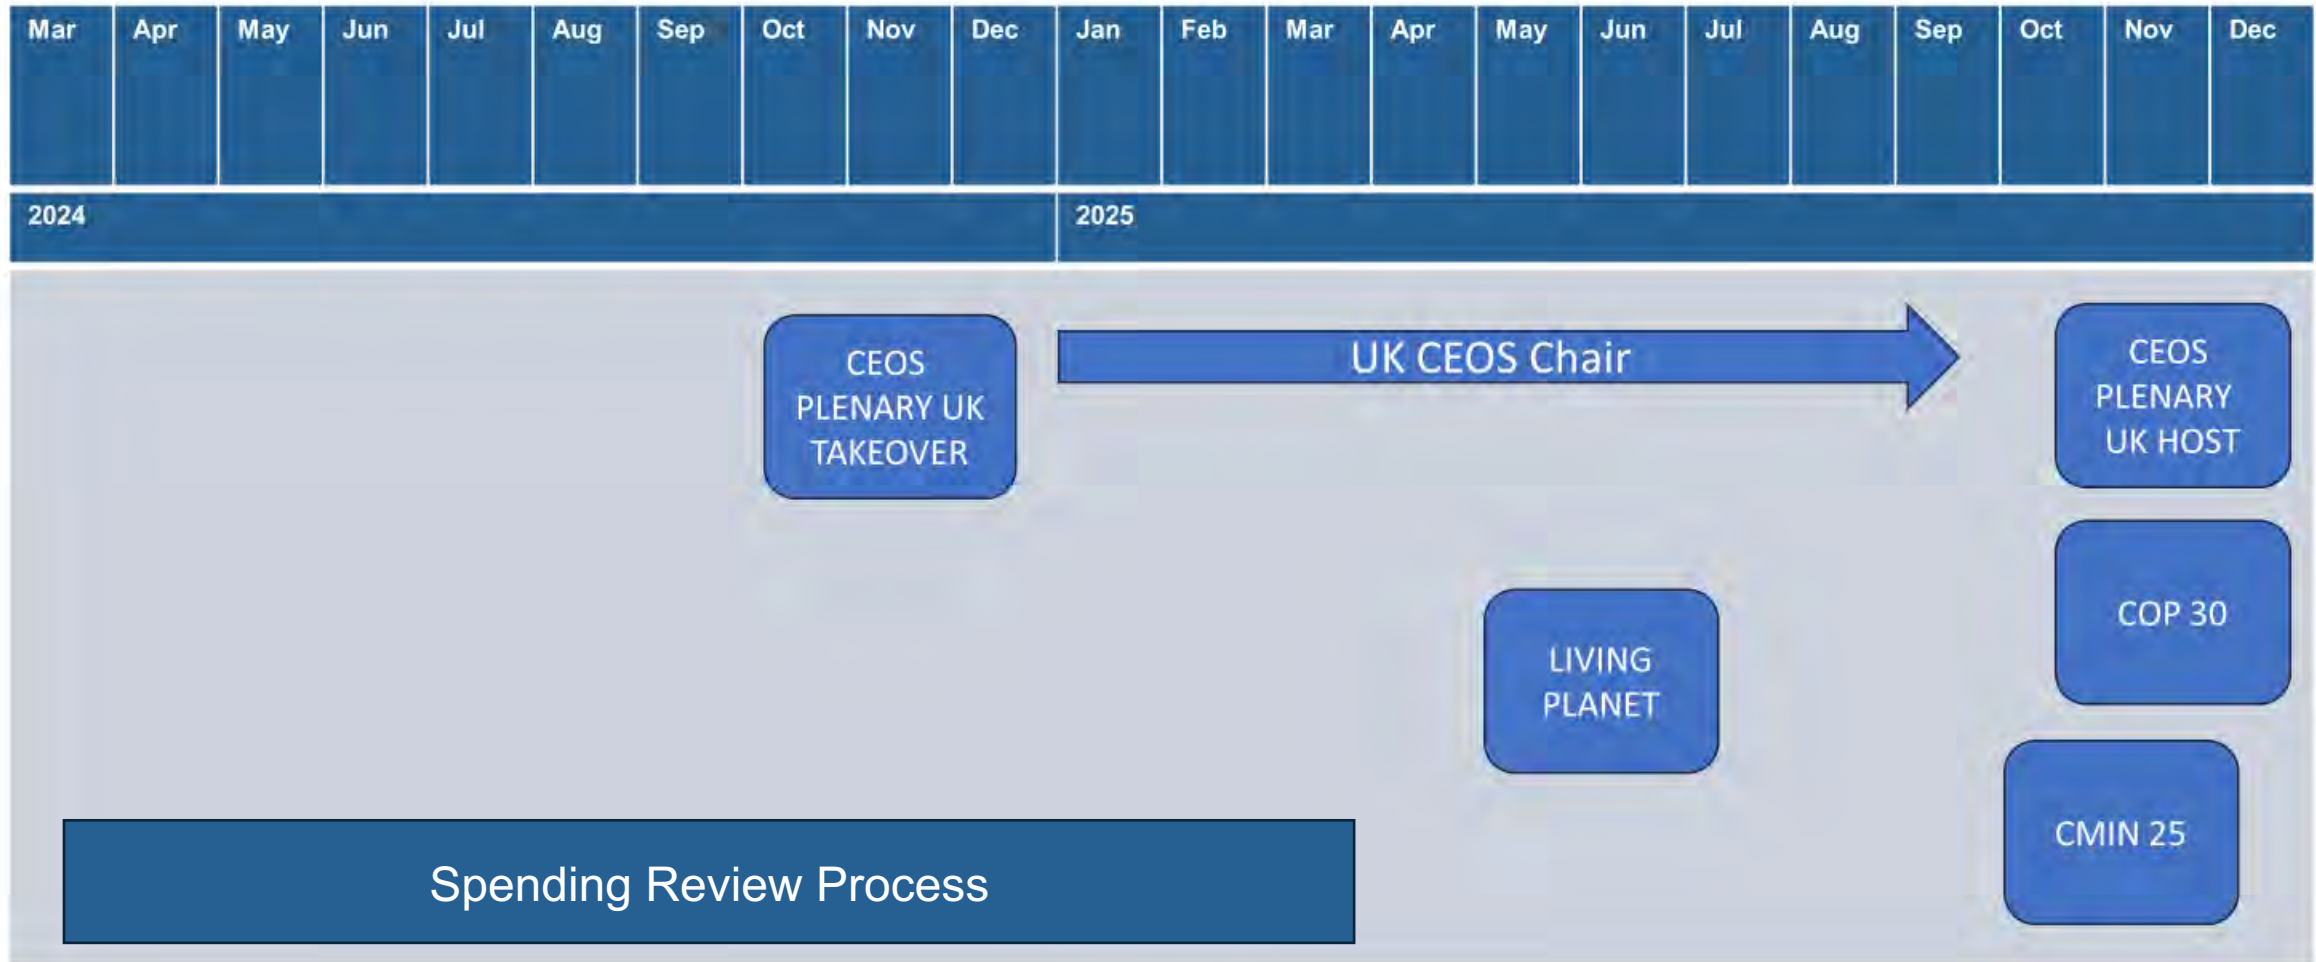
| Mar | Apr | May | Jun | Jul | Aug | Sep | Oct | Nov | Dec | Jan | Feb | Mar | Apr | May | Jun | Jul | Aug | Sep | Oct | Nov | Dec |
|---|---|---|---|---|---|---|---|---|---|---|---|---|---|---|---|---|---|---|---|---|---|
| 2024 | | | | | | | | | | 2025 | | | | | | | | | | | |

CEOS PLENARY UK TAKEOVER

UK CEOS Chair

CEOS PLENARY UK HOST

COP 30

LIVING PLANET

CMIN 25

Spending Review Process